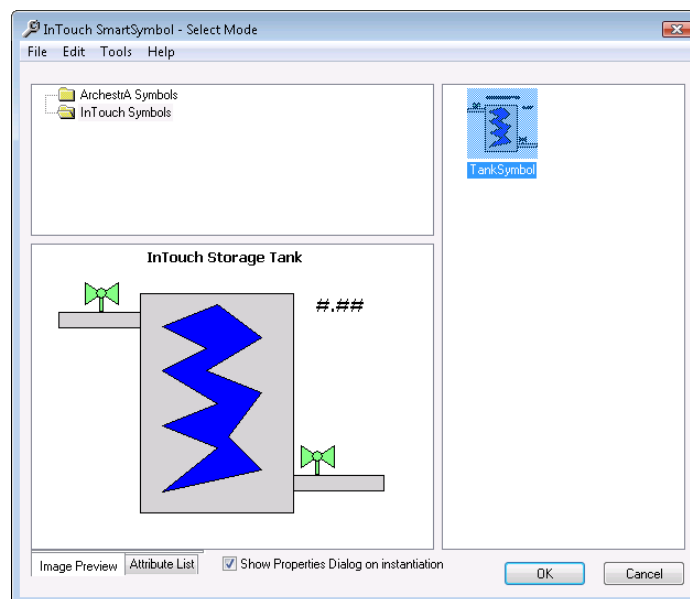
InTouch SmartSymbol - Select Mode

File Edit Tools Help

ArchestrA Symbols
InTouch Symbols

TankSymbol

InTouch Storage Tank

#.##

Image Preview Attribute List

Show Properties Dialog on instantiation

OK Cancel